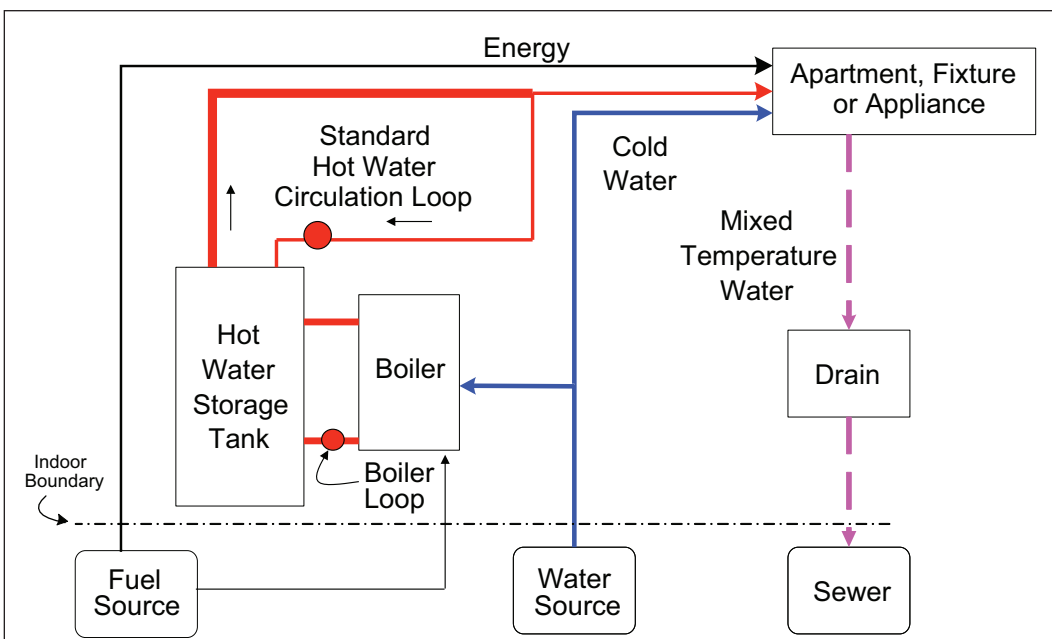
Energy

Apartment, Fixture or Appliance

Standard Hot Water Circulation Loop

Cold Water

Mixed Temperature Water

Hot Water Storage Tank

Boiler

Drain

Indoor Boundary

Boiler Loop

Fuel Source

Water Source

Sewer